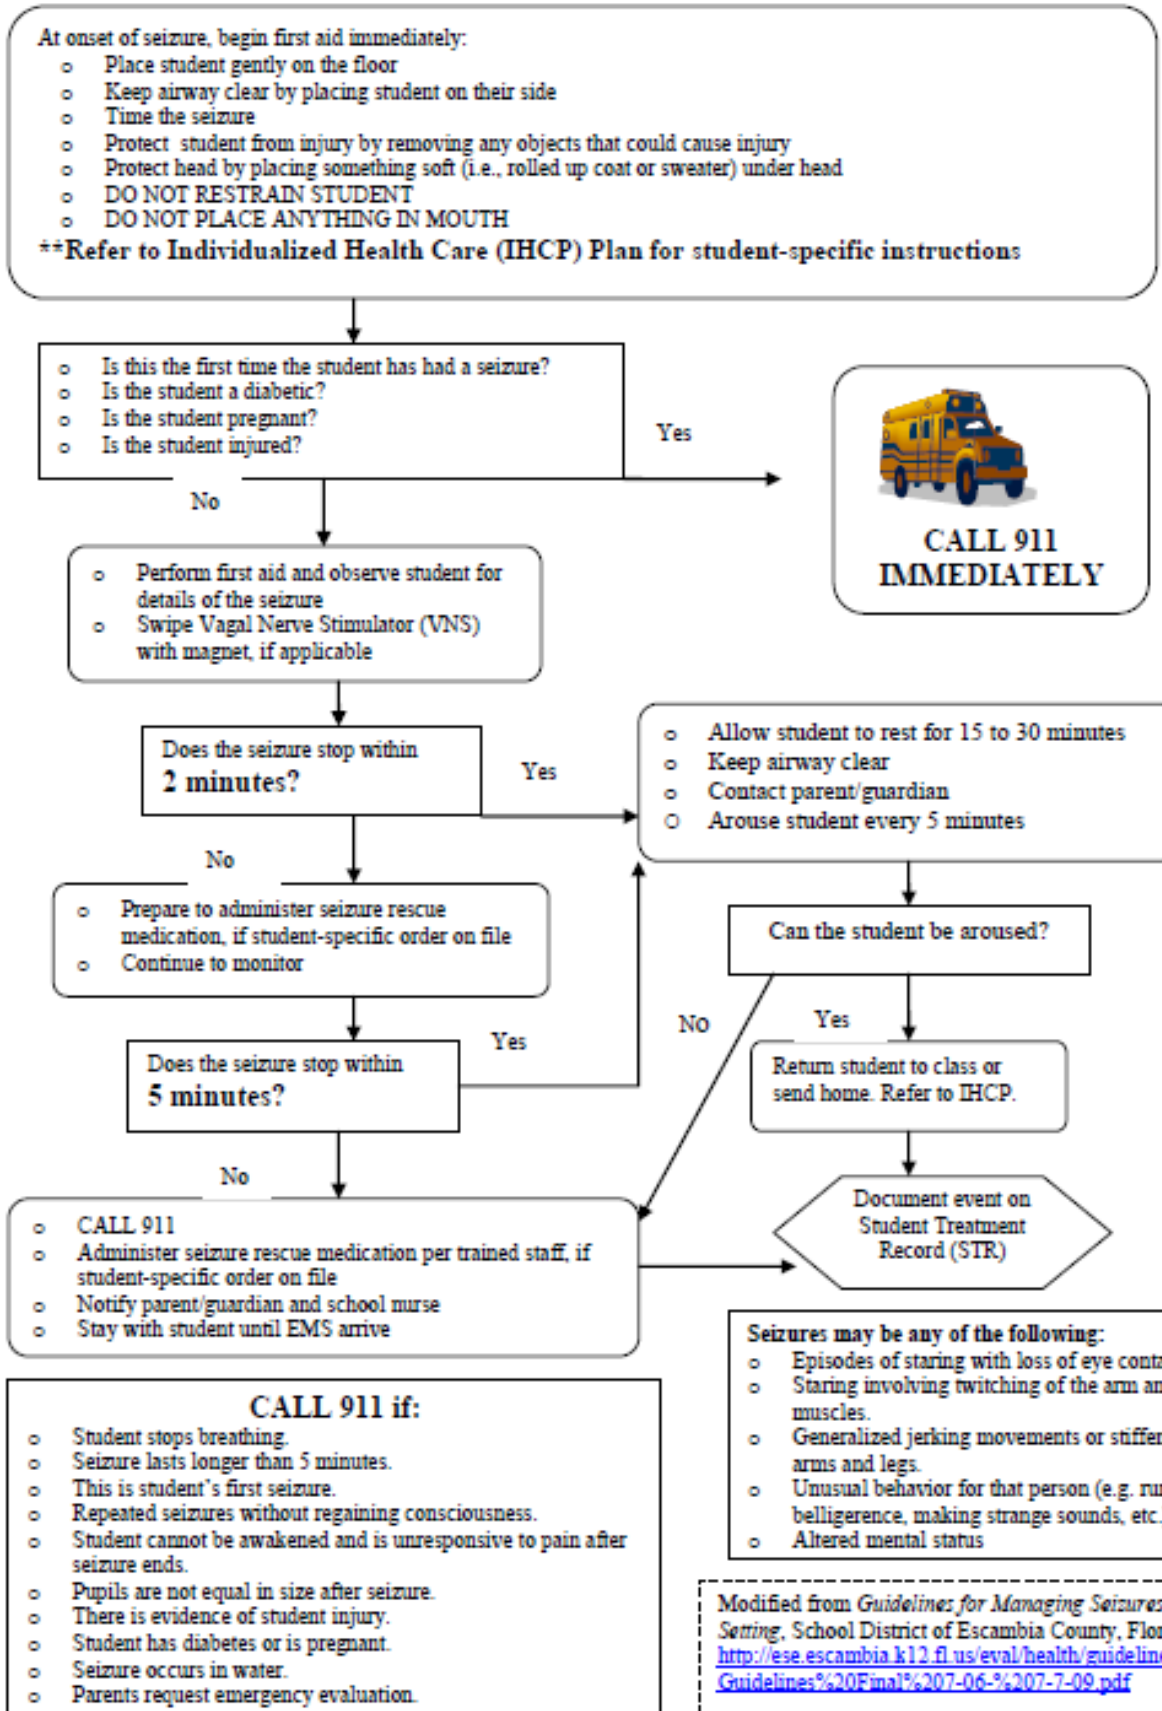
At onset of seizure, begin first aid immediately:
- Place student gently on the floor
- Keep airway clear by placing student on their side
- Time the seizure
- Protect student from injury by removing any objects that could cause injury
- Protect head by placing something soft (i.e., rolled up coat or sweater) under head
- DO NOT RESTRAIN STUDENT
- DO NOT PLACE ANYTHING IN MOUTH

**Refer to Individualized Health Care (IHCP) Plan for student-specific instructions

- Is this the first time the student has had a seizure?
- Is the student a diabetic?
- Is the student pregnant?
- Is the student injured?

Yes

CALL 911 IMMEDIATELY

No

- Perform first aid and observe student for details of the seizure
- Swipe Vagal Nerve Stimulator (VNS) with magnet, if applicable

Does the seizure stop within 2 minutes?

Yes

- Allow student to rest for 15 to 30 minutes
- Keep airway clear
- Contact parent/guardian
- Arouse student every 5 minutes

No

- Prepare to administer seizure rescue medication, if student-specific order on file
- Continue to monitor

Can the student be aroused?

No

Yes

Yes

Does the seizure stop within 5 minutes?

Return student to class or send home. Refer to IHCP.

No

- CALL 911
- Administer seizure rescue medication per trained staff, if student-specific order on file
- Notify parent/guardian and school nurse
- Stay with student until EMS arrive

Document event on Student Treatment Record (STR)

CALL 911 if:
- Student stops breathing.
- Seizure lasts longer than 5 minutes.
- This is student's first seizure.
- Repeated seizures without regaining consciousness.
- Student cannot be awakened and is unresponsive to pain after seizure ends.
- Pupils are not equal in size after seizure.
- There is evidence of student injury.
- Student has diabetes or is pregnant.
- Seizure occurs in water.
- Parents request emergency evaluation.

Seizures may be any of the following:
- Episodes of staring with loss of eye conta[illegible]
- Staring involving twitching of the arm an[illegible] muscles.
- Generalized jerking movements or stiffen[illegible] arms and legs.
- Unusual behavior for that person (e.g. ru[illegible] belligerence, making strange sounds, etc.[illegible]
- Altered mental status

Modified from Guidelines for Managing Seizures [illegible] Setting, School District of Escambia County, Flor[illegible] http://ese.escambia.k12.fl.us/eval/health/guidelin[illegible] Guidelines%20Final%207-06-%207-7-09.pdf